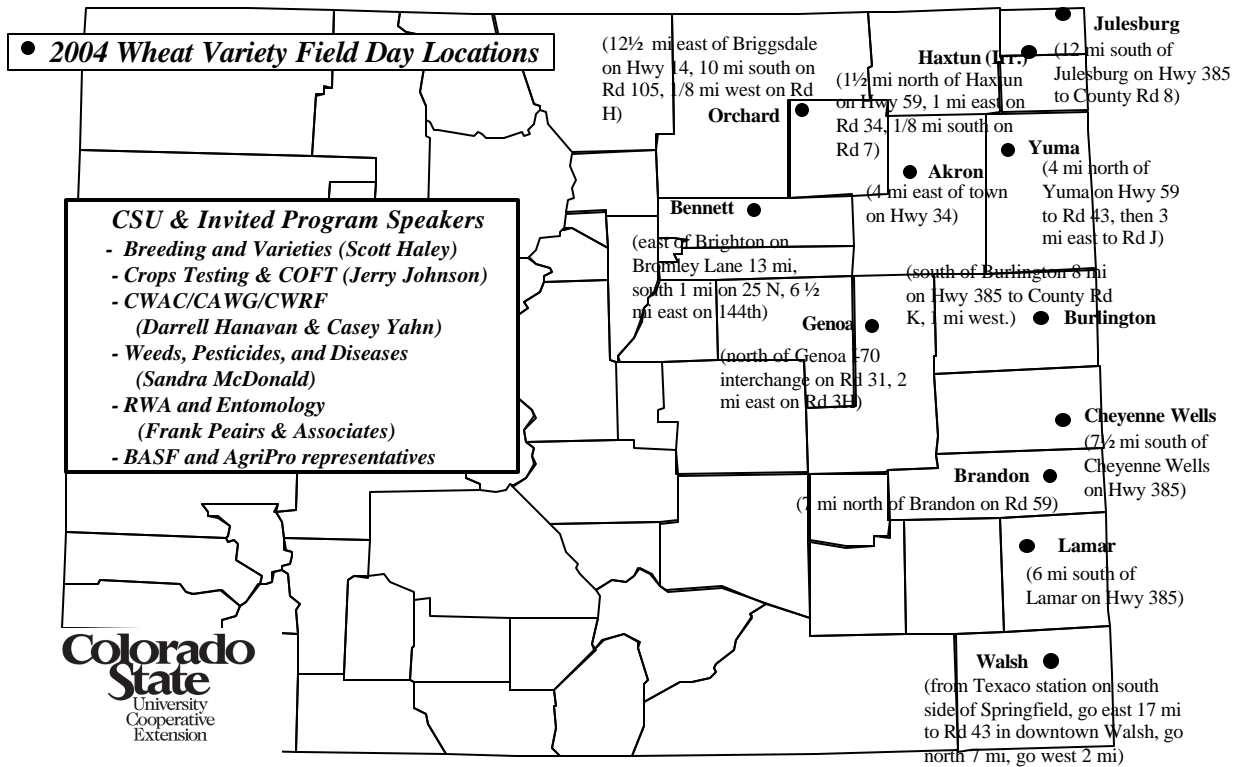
2004 Wheat Variety Field Day Locations

(12½ mi east of Briggsdale on Hwy 14, 10 mi south on Rd 105, 1/8 mi west on Rd H)

Orchard

Haxtun (Irr.)
(1½ mi north of Haxtun on Hwy 59, 1 mi east on Rd 34, 1/8 mi south on Rd 7)

Julesburg
(12 mi south of Julesburg on Hwy 385 to County Rd 8)

Akron
(4 mi east of town on Hwy 34)

Yuma
(4 mi north of Yuma on Hwy 59 to Rd 43, then 3 mi east to Rd J)

CSU & Invited Program Speakers
- Breeding and Varieties (Scott Haley)
- Crops Testing & COFT (Jerry Johnson)
- CWAC/CAWG/CWRF (Darrell Hanavan & Casey Yahn)
- Weeds, Pesticides, and Diseases (Sandra McDonald)
- RWA and Entomology (Frank Peairs & Associates)
- BASF and AgriPro representatives

Bennett
(east of Brighton on Bromley Lane 13 mi, south 1 mi on 25 N, 6 ½ mi east on 144th)

(south of Burlington 8 mi on Hwy 385 to County Rd K, 1 mi west.)

Burlington

Genoa
(north of Genoa I-70 interchange on Rd 31, 2 mi east on Rd 3H)

Cheyenne Wells
(7½ mi south of Cheyenne Wells on Hwy 385)

Brandon
(7 mi north of Brandon on Rd 59)

Lamar
(6 mi south of Lamar on Hwy 385)

Walsh
(from Texaco station on south side of Springfield, go east 17 mi to Rd 43 in downtown Walsh, go north 7 mi, go west 2 mi)

Colorado State
University
Cooperative
Extension